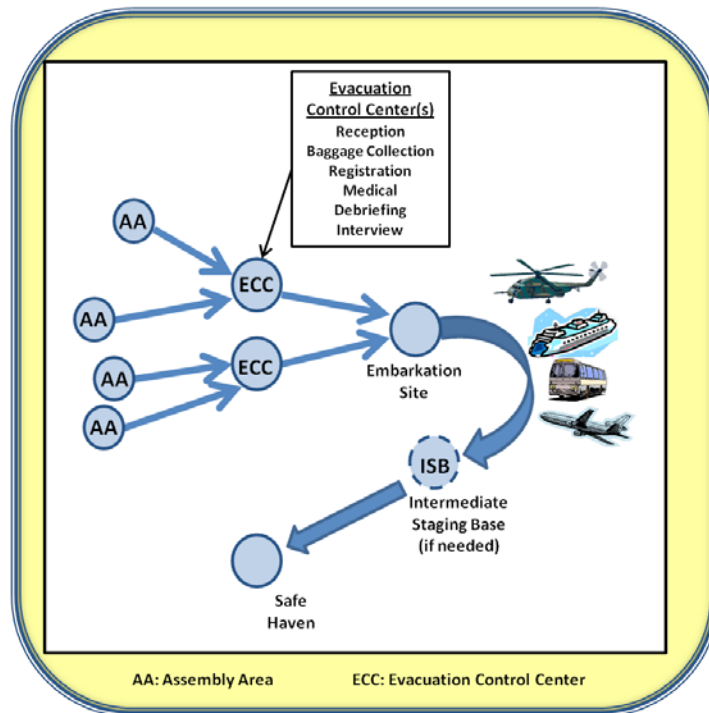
Evacuation Control Center(s)
Reception
Baggage Collection
Registration
Medical
Debriefing
Interview

AA

AA

AA

AA

ECC

ECC

Embarkation Site

ISB

Intermediate Staging Base (if needed)

Safe Haven

AA: Assembly Area

ECC: Evacuation Control Center